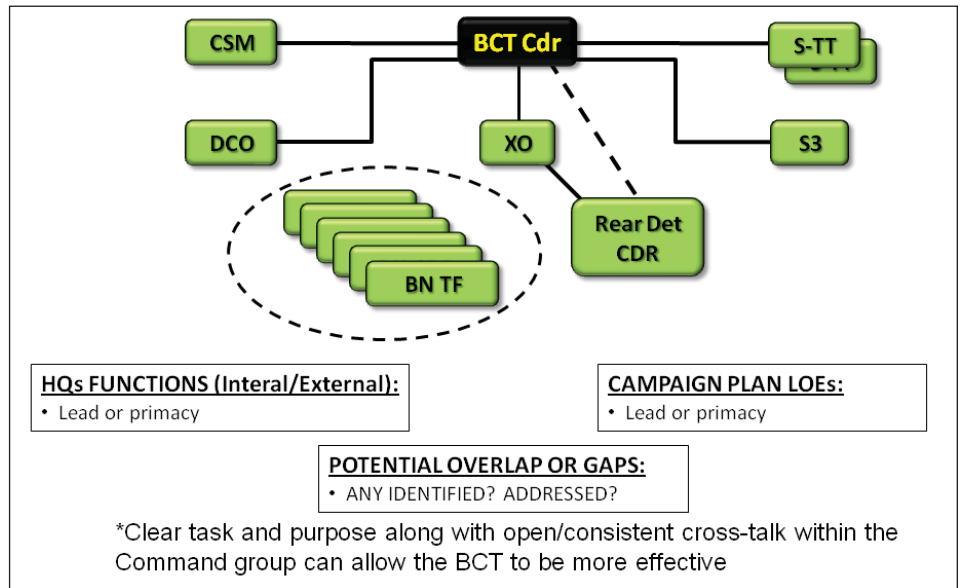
CSM

BCT Cdr

S-TT

DCO

XO

S3

Rear Det CDR

BN TF

HQs FUNCTIONS (Interal/External):
• Lead or primacy

CAMPAIGN PLAN LOEs:
• Lead or primacy

POTENTIAL OVERLAP OR GAPS:
• ANY IDENTIFIED? ADDRESSED?

*Clear task and purpose along with open/consistent cross-talk within the Command group can allow the BCT to be more effective